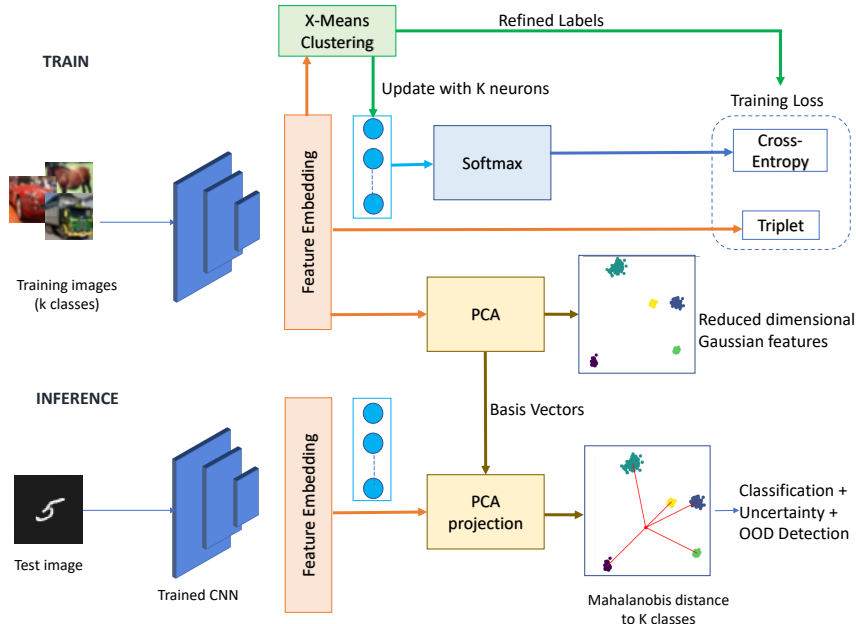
TRAIN

X-Means Clustering

Refined Labels

Update with K neurons

Training Loss

Cross-Entropy

Softmax

Triplet

Feature Embedding

Training images (k classes)

PCA

Reduced dimensional Gaussian features

INFERENCE

Basis Vectors

Feature Embedding

PCA projection

Classification + Uncertainty + OOD Detection

Test image

Trained CNN

Mahalanobis distance to K classes